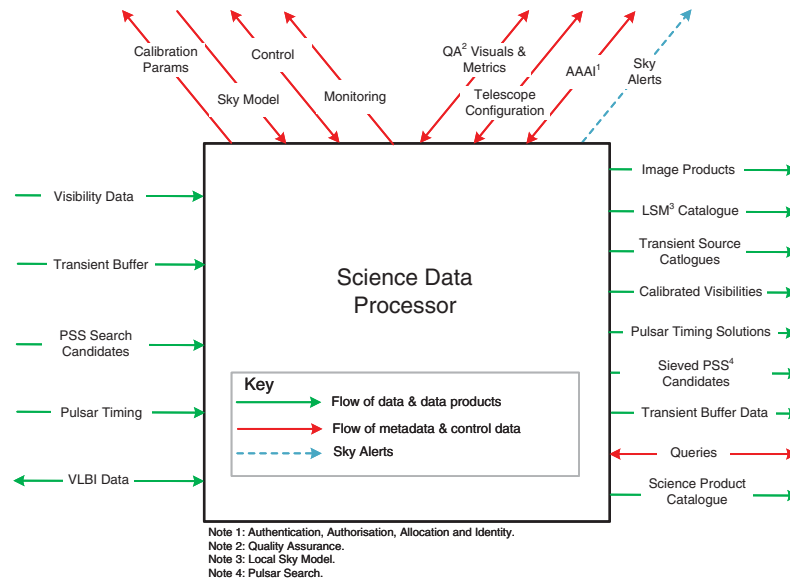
Calibration Params

Control

Sky Model

Monitoring

QA$^2$ Visuals & Metrics

Telescope Configuration

AAAI$^1$

Sky Alerts

Visibility Data

Transient Buffer

PSS Search Candidates

Pulsar Timing

VLBI Data

Science Data Processor

Key

Flow of data & data products

Flow of metadata & control data

Sky Alerts

Image Products

LSM$^3$ Catalogue

Transient Source Catlogues

Calibrated Visibilities

Pulsar Timing Solutions

Sieved PSS$^4$ Candidates

Transient Buffer Data

Queries

Science Product Catalogue

Note 1: Authentication, Authorisation, Allocation and Identity.
Note 2: Quality Assurance.
Note 3: Local Sky Model.
Note 4: Pulsar Search.